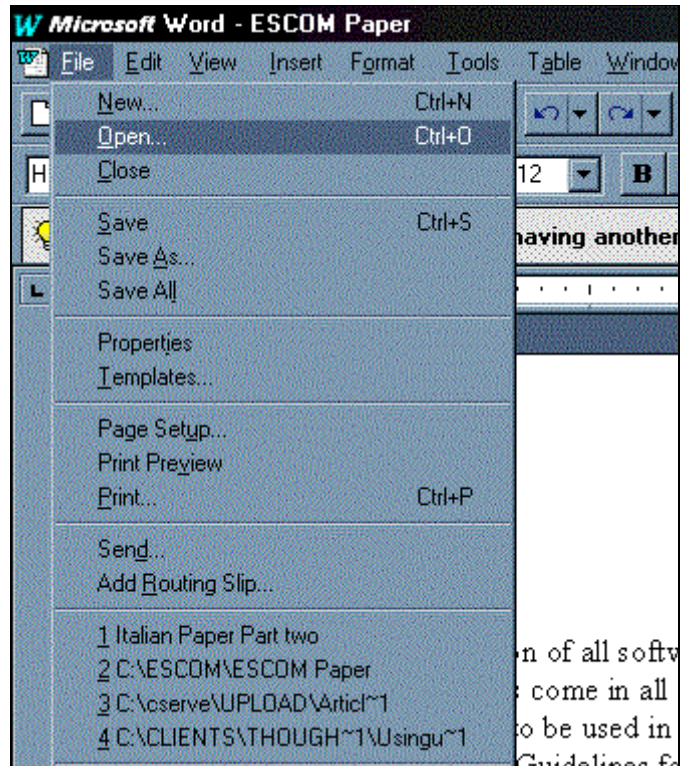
Microsoft Word - ESCOM Paper

File Edit View Insert Format Tools Table Windov

New... Ctrl+N
Open... Ctrl+O
Close

Save Ctrl+S
Save As...
Save All

Properties
Templates...

Page Setup...
Print Preview
Print... Ctrl+P

Send...
Add Routing Slip...

1 Italian Paper Part two
2 C:\ESCOM\ESCOM Paper
3 C:\cserve\UPLOAD\Articl~1
4 C:\CLIENTS\THOUGH~1\Usingu~1

H

12

B

having another

n of all softv
come in all
to be used in
Guidelines fo